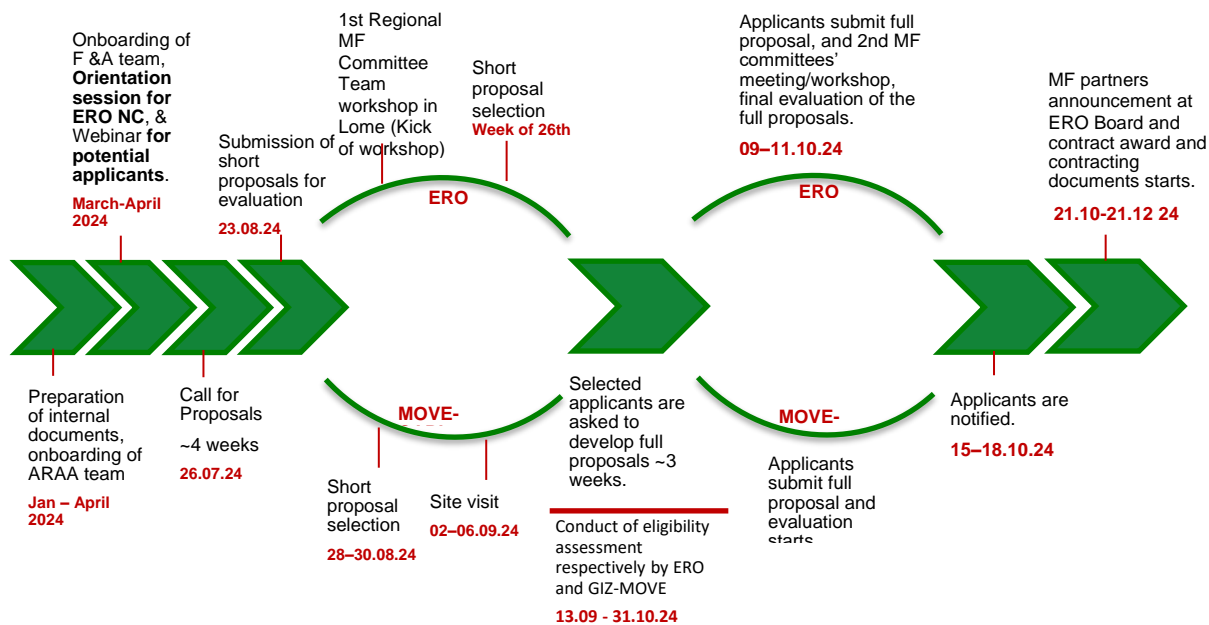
Onboarding of F &A team, **Orientation session for ERO NC**, & Webinar **for potential applicants**.

March-April 2024

Submission of short proposals for evaluation

23.08.24

1st Regional MF Committee Team workshop in Lome (Kick of workshop)

Short proposal selection

Week of 26th

ERO

Applicants submit full proposal, and 2nd MF committees' meeting/workshop, final evaluation of the full proposals.

09–11.10.24

ERO

MF partners announcement at ERO Board and contract award and contracting documents starts.

21.10-21.12 24

Preparation of internal documents, onboarding of ARAA team

Jan – April 2024

Call for Proposals

~4 weeks

26.07.24

MOVE-

Short proposal selection

28–30.08.24

Site visit

02–06.09.24

Selected applicants are asked to develop full proposals ~3 weeks.

Conduct of eligibility assessment respectively by ERO and GIZ-MOVE

13.09 - 31.10.24

MOVE-

Applicants submit full proposal and evaluation starts

Applicants are notified.

15–18.10.24